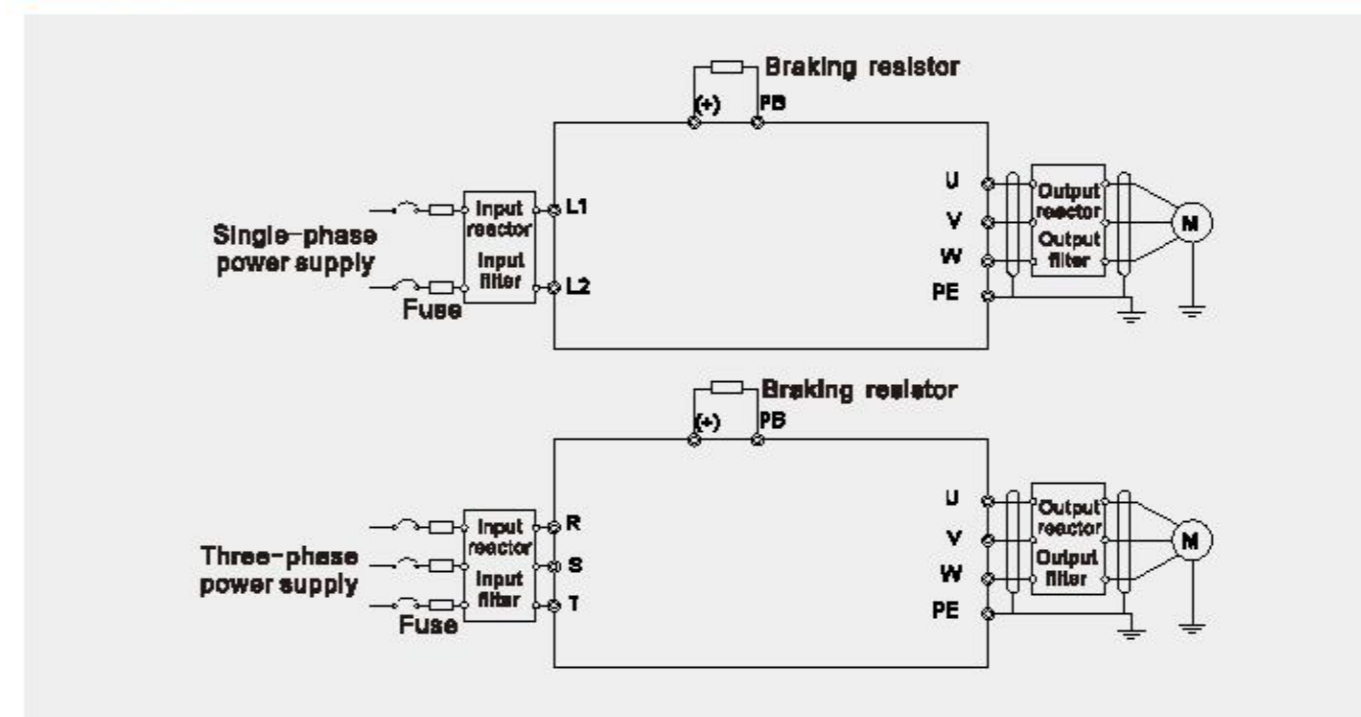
Braking resistor
(+) PB

Single-phase power supply
Fuse
Input reactor
Input filter
L1
L2
U
V
W
PE
Output reactor
Output filter
M

Braking resistor
(+) PB

Three-phase power supply
Fuse
Input reactor
Input filter
R
S
T
U
V
W
PE
Output reactor
Output filter
M